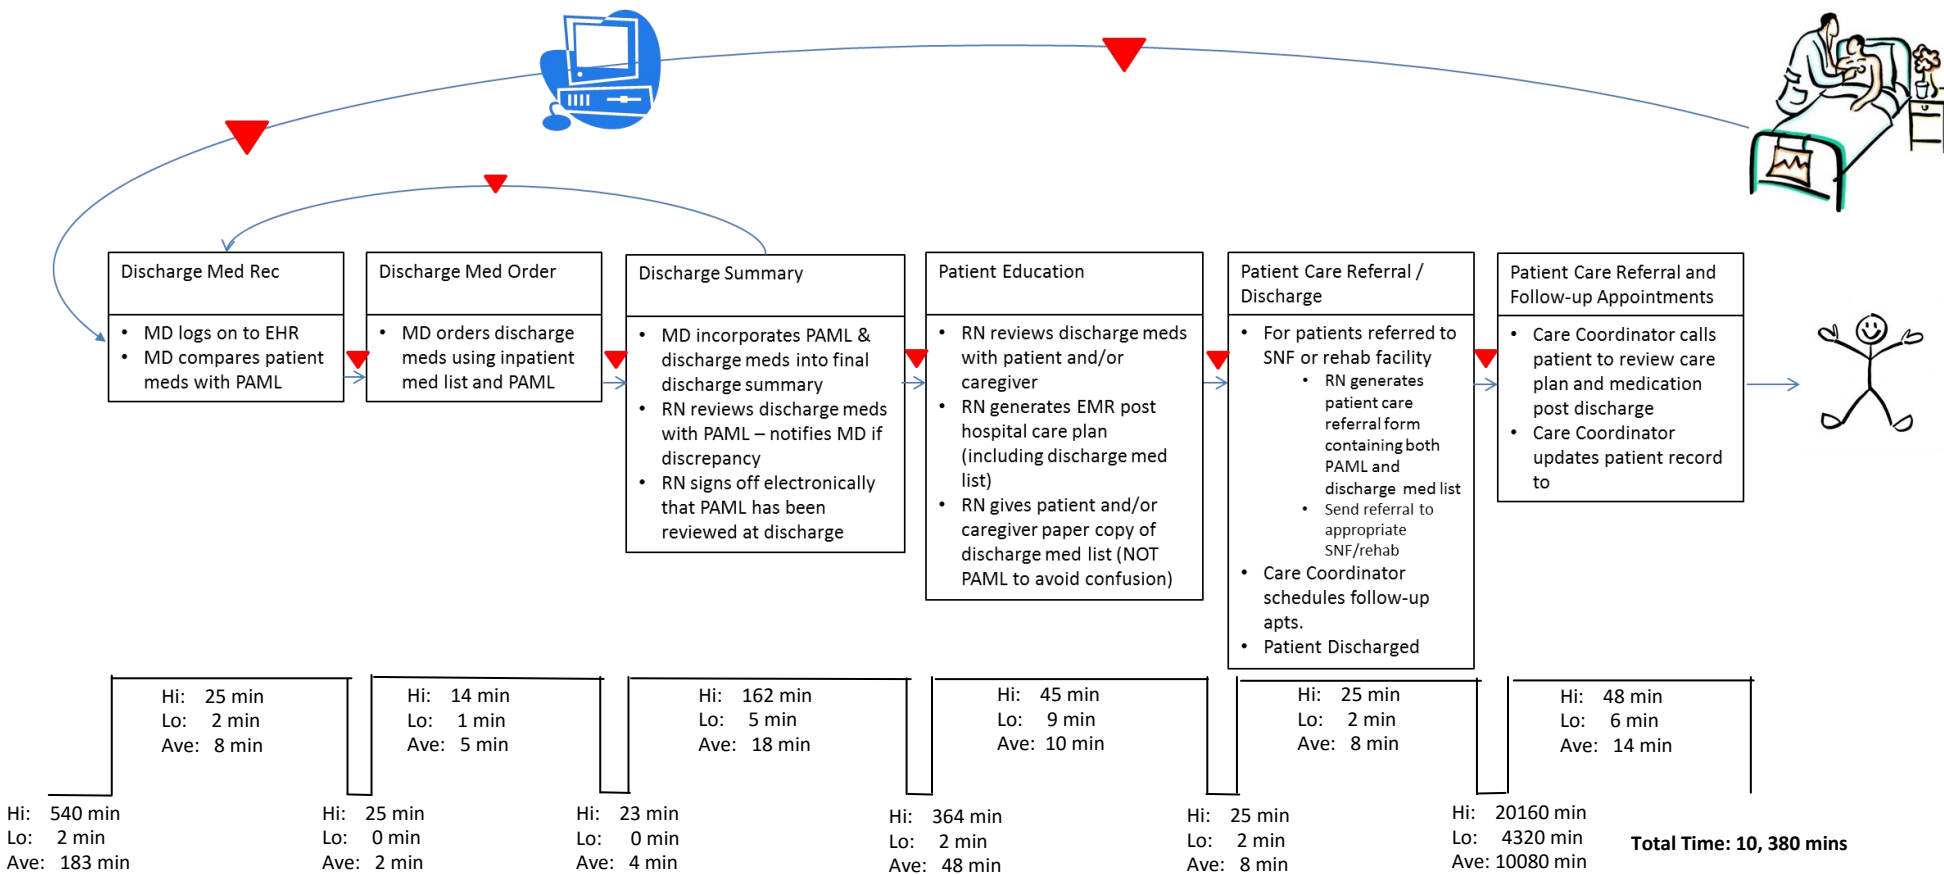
Discharge Med Rec

- MD logs on to EHR
- MD compares patient meds with PAML

Discharge Med Order

- MD orders discharge meds using inpatient med list and PAML

Discharge Summary

- MD incorporates PAML & discharge meds into final discharge summary
- RN reviews discharge meds with PAML – notifies MD if discrepancy
- RN signs off electronically that PAML has been reviewed at discharge

Patient Education

- RN reviews discharge meds with patient and/or caregiver
- RN generates EMR post hospital care plan (including discharge med list)
- RN gives patient and/or caregiver paper copy of discharge med list (NOT PAML to avoid confusion)

Patient Care Referral / Discharge

- For patients referred to SNF or rehab facility
  - RN generates patient care referral form containing both PAML and discharge med list
  - Send referral to appropriate SNF/rehab
- Care Coordinator schedules follow-up apts.
- Patient Discharged

Patient Care Referral and Follow-up Appointments

- Care Coordinator calls patient to review care plan and medication post discharge
- Care Coordinator updates patient record to

Hi: 25 min
Lo: 2 min
Ave: 8 min

Hi: 14 min
Lo: 1 min
Ave: 5 min

Hi: 162 min
Lo: 5 min
Ave: 18 min

Hi: 45 min
Lo: 9 min
Ave: 10 min

Hi: 25 min
Lo: 2 min
Ave: 8 min

Hi: 48 min
Lo: 6 min
Ave: 14 min

Hi: 540 min
Lo: 2 min
Ave: 183 min

Hi: 25 min
Lo: 0 min
Ave: 2 min

Hi: 23 min
Lo: 0 min
Ave: 4 min

Hi: 364 min
Lo: 2 min
Ave: 48 min

Hi: 25 min
Lo: 2 min
Ave: 8 min

Hi: 20160 min
Lo: 4320 min
Ave: 10080 min

Total Time: 10, 380 mins